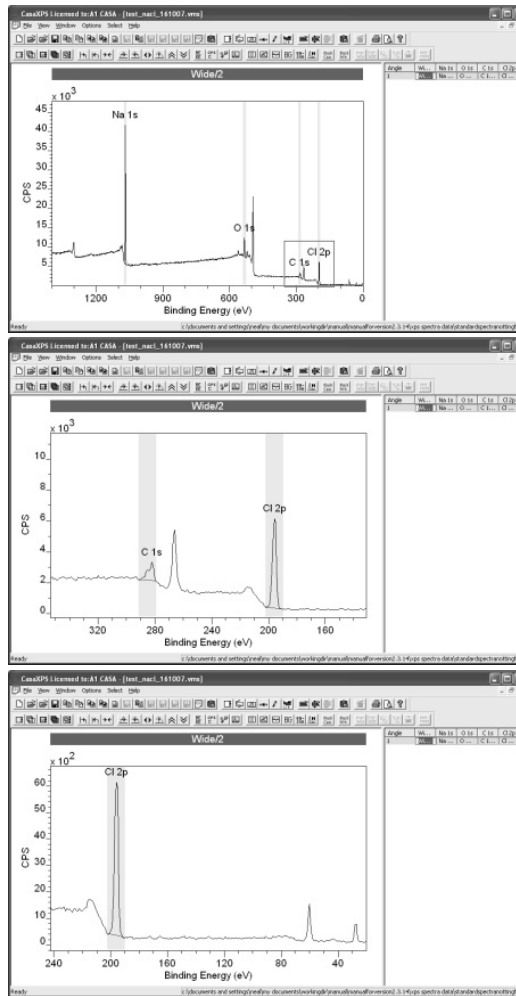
CasaXPS Licensed to:A1 CASA - [test_nacl_161007.vms]
File View Window Options Select Help
Wide/2
| Angle | Wi... | Na 1s | O 1s | C 1s | Cl 2p |
|---|---|---|---|---|---|
| 1 | Wi... | Na ... | O ... | C l... | Cl ... |

x $10^3$
45
40
35
30
25
20
15
10
5
CPS
Na 1s
O 1s
C 1s
Cl 2p
1200
900
600
300
0
Binding Energy (eV)
Ready
c:\documents and settings\neal\my documents\workingdir\manual\manualforversion2.3.14\xps spectra data\standardspectranotting\

CasaXPS Licensed to:A1 CASA - [test_nacl_161007.vms]
File View Window Options Select Help
Wide/2
| Angle | Wi... | Na 1s | O 1s | C 1s | Cl 2p |
|---|---|---|---|---|---|
| 1 | Wi... | Na ... | O ... | C l... | Cl ... |

x $10^3$
10
8
6
4
2
0
CPS
C 1s
Cl 2p
320
280
240
200
160
Binding Energy (eV)
Ready
c:\documents and settings\neal\my documents\workingdir\manual\manualforversion2.3.14\xps spectra data\standardspectranotting\

CasaXPS Licensed to:A1 CASA - [test_nacl_161007.vms]
File View Window Options Select Help
Wide/2
| Angle | Wi... | Na 1s | O 1s | C 1s | Cl 2p |
|---|---|---|---|---|---|
| 1 | Wi... | Na ... | O ... | C l... | Cl ... |

x $10^2$
60
50
40
30
20
10
0
CPS
Cl 2p
240
200
160
120
80
40
Binding Energy (eV)
Ready
c:\documents and settings\neal\my documents\workingdir\manual\manualforversion2.3.14\xps spectra data\standardspectranotting\